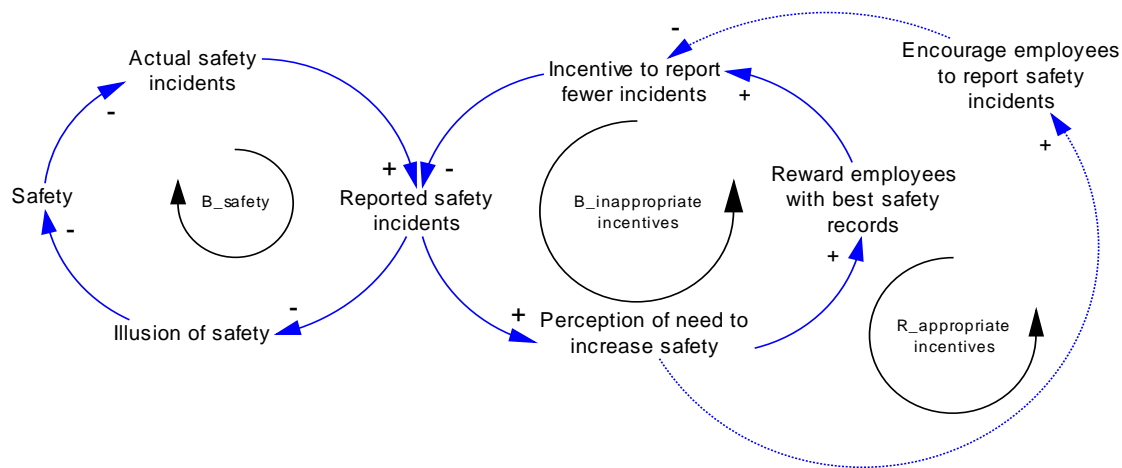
Actual safety incidents

-

Safety

-

B_safety

+

-

Reported safety incidents

-

Illusion of safety

-

Incentive to report fewer incidents

+

Encourage employees to report safety incidents

+

B_inappropriate incentives

Reward employees with best safety records

+

+

Perception of need to increase safety

R_appropriate incentives